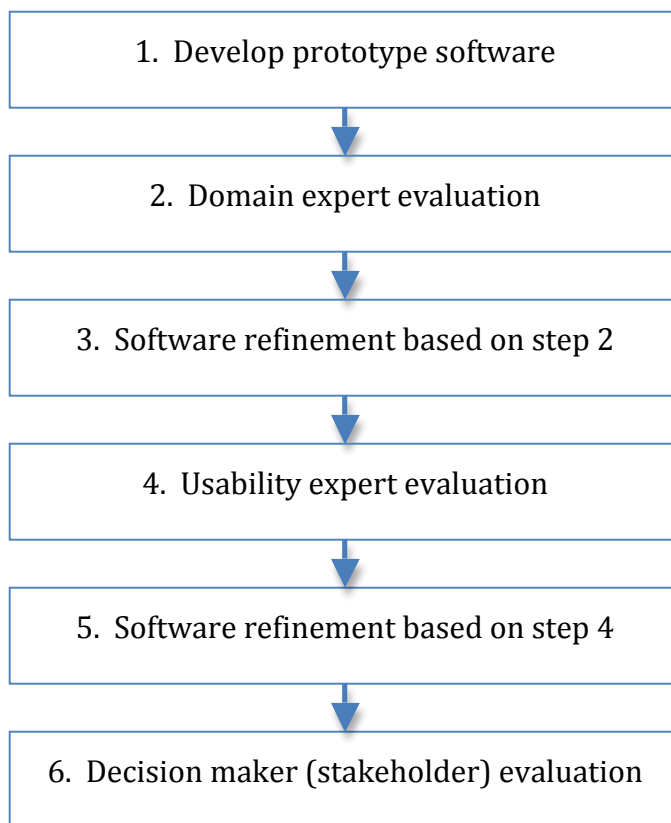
1. Develop prototype software

2. Domain expert evaluation

3. Software refinement based on step 2

4. Usability expert evaluation

5. Software refinement based on step 4

6. Decision maker (stakeholder) evaluation